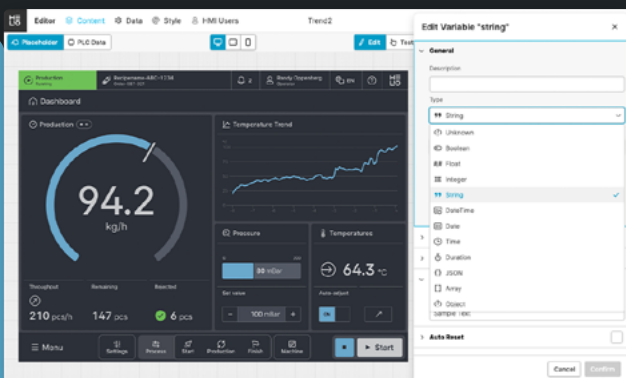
Editor Content Data Style HMI Users Trend2

Placeholder PLC Data

Edit Test

Production Running

Benjamena-ABC-1734

2

Randy Oppenberg Operator

EN

Dashboard

Production

94.2

kg/h

Throughput

210 pcs/h

Remaining

147 pcs

Rejected

6 pcs

Temperature Trend

Pressure

30 mBar

Set value

100 mBar

Temperatures

64.3 °C

Auto adjust

ON

Menu

Settings

Process

Start

Production

Finish

Machine

Start

Edit Variable "string"

General

Description

Type

String

Unknown

Boolean

Float

Integer

String

DateTime

Date

Time

Duration

JSON

Array

Object

Sample Text

Auto Reset

Cancel

Confirm